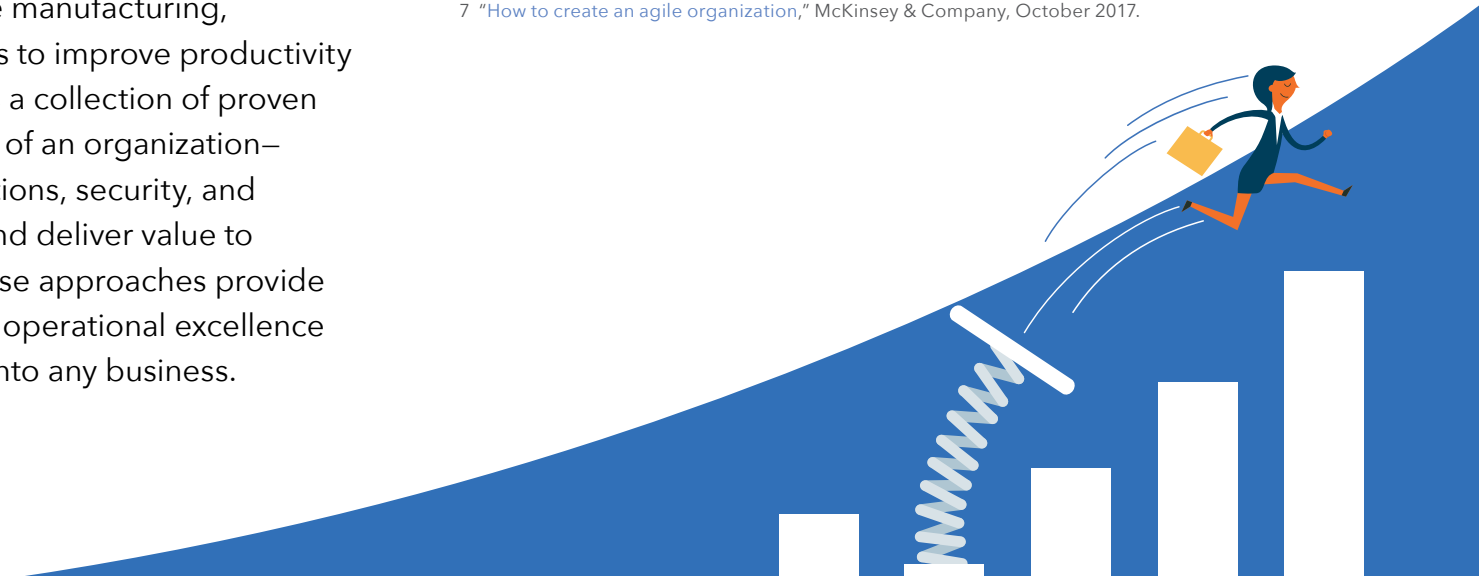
e manufacturing, s to improve productivity a collection of proven of an organization— ions, security, and nd deliver value to se approaches provide operational excellence nto any business.

7 "How to create an agile organization," McKinsey & Company, October 2017.